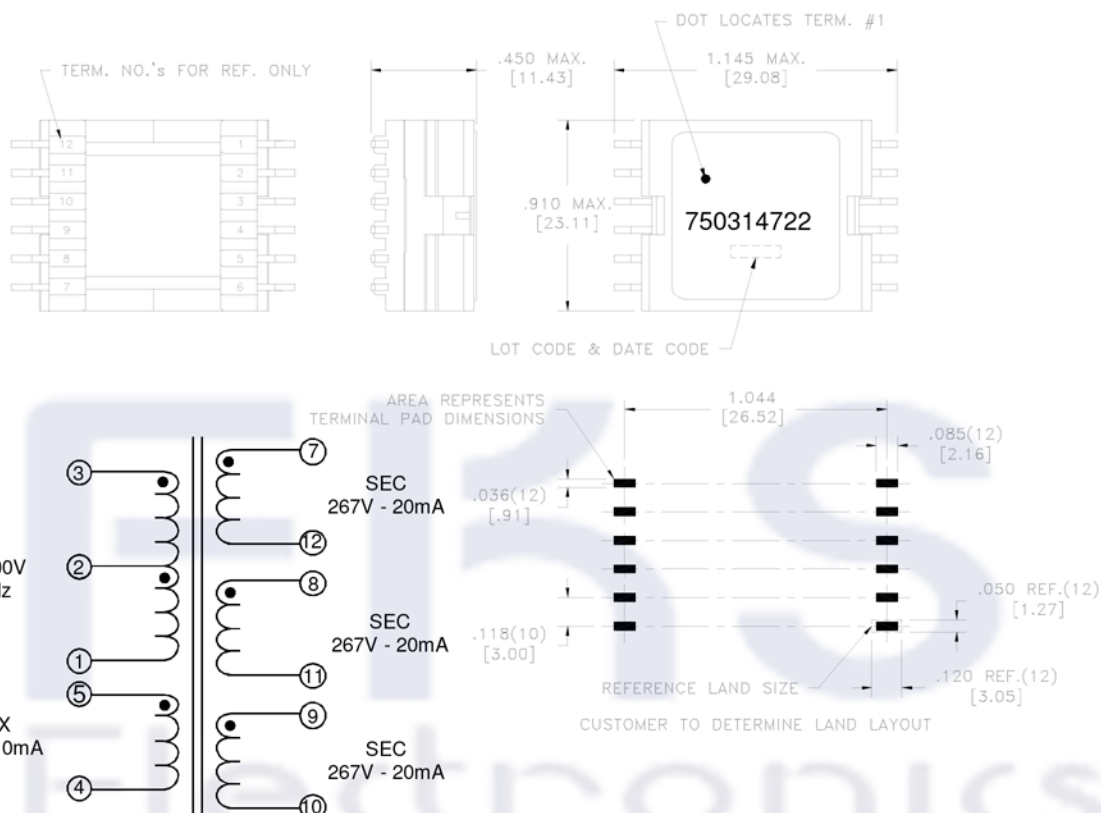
TERM. NO.'s FOR REF. ONLY

12
11
10
9
8
7
1
2
3
4
5
6

.450 MAX.
[11.43]

DOT LOCATES TERM. #1

1.145 MAX.
[29.08]

.910 MAX.
[23.11]

750314722

LOT CODE & DATE CODE

AREA REPRESENTS
TERMINAL PAD DIMENSIONS

1.044
[26.52]

.085(12)
[2.16]

.036(12)
[.91]

.118(10)
[3.00]

.050 REF.(12)
[1.27]

REFERENCE LAND SIZE

.120 REF.(12)
[3.05]

CUSTOMER TO DETERMINE LAND LAYOUT

3
2
1
5
4

00V
lz

X
0mA

7
SEC
267V - 20mA
12

8
SEC
267V - 20mA
11

9
SEC
267V - 20mA
10

Electronics